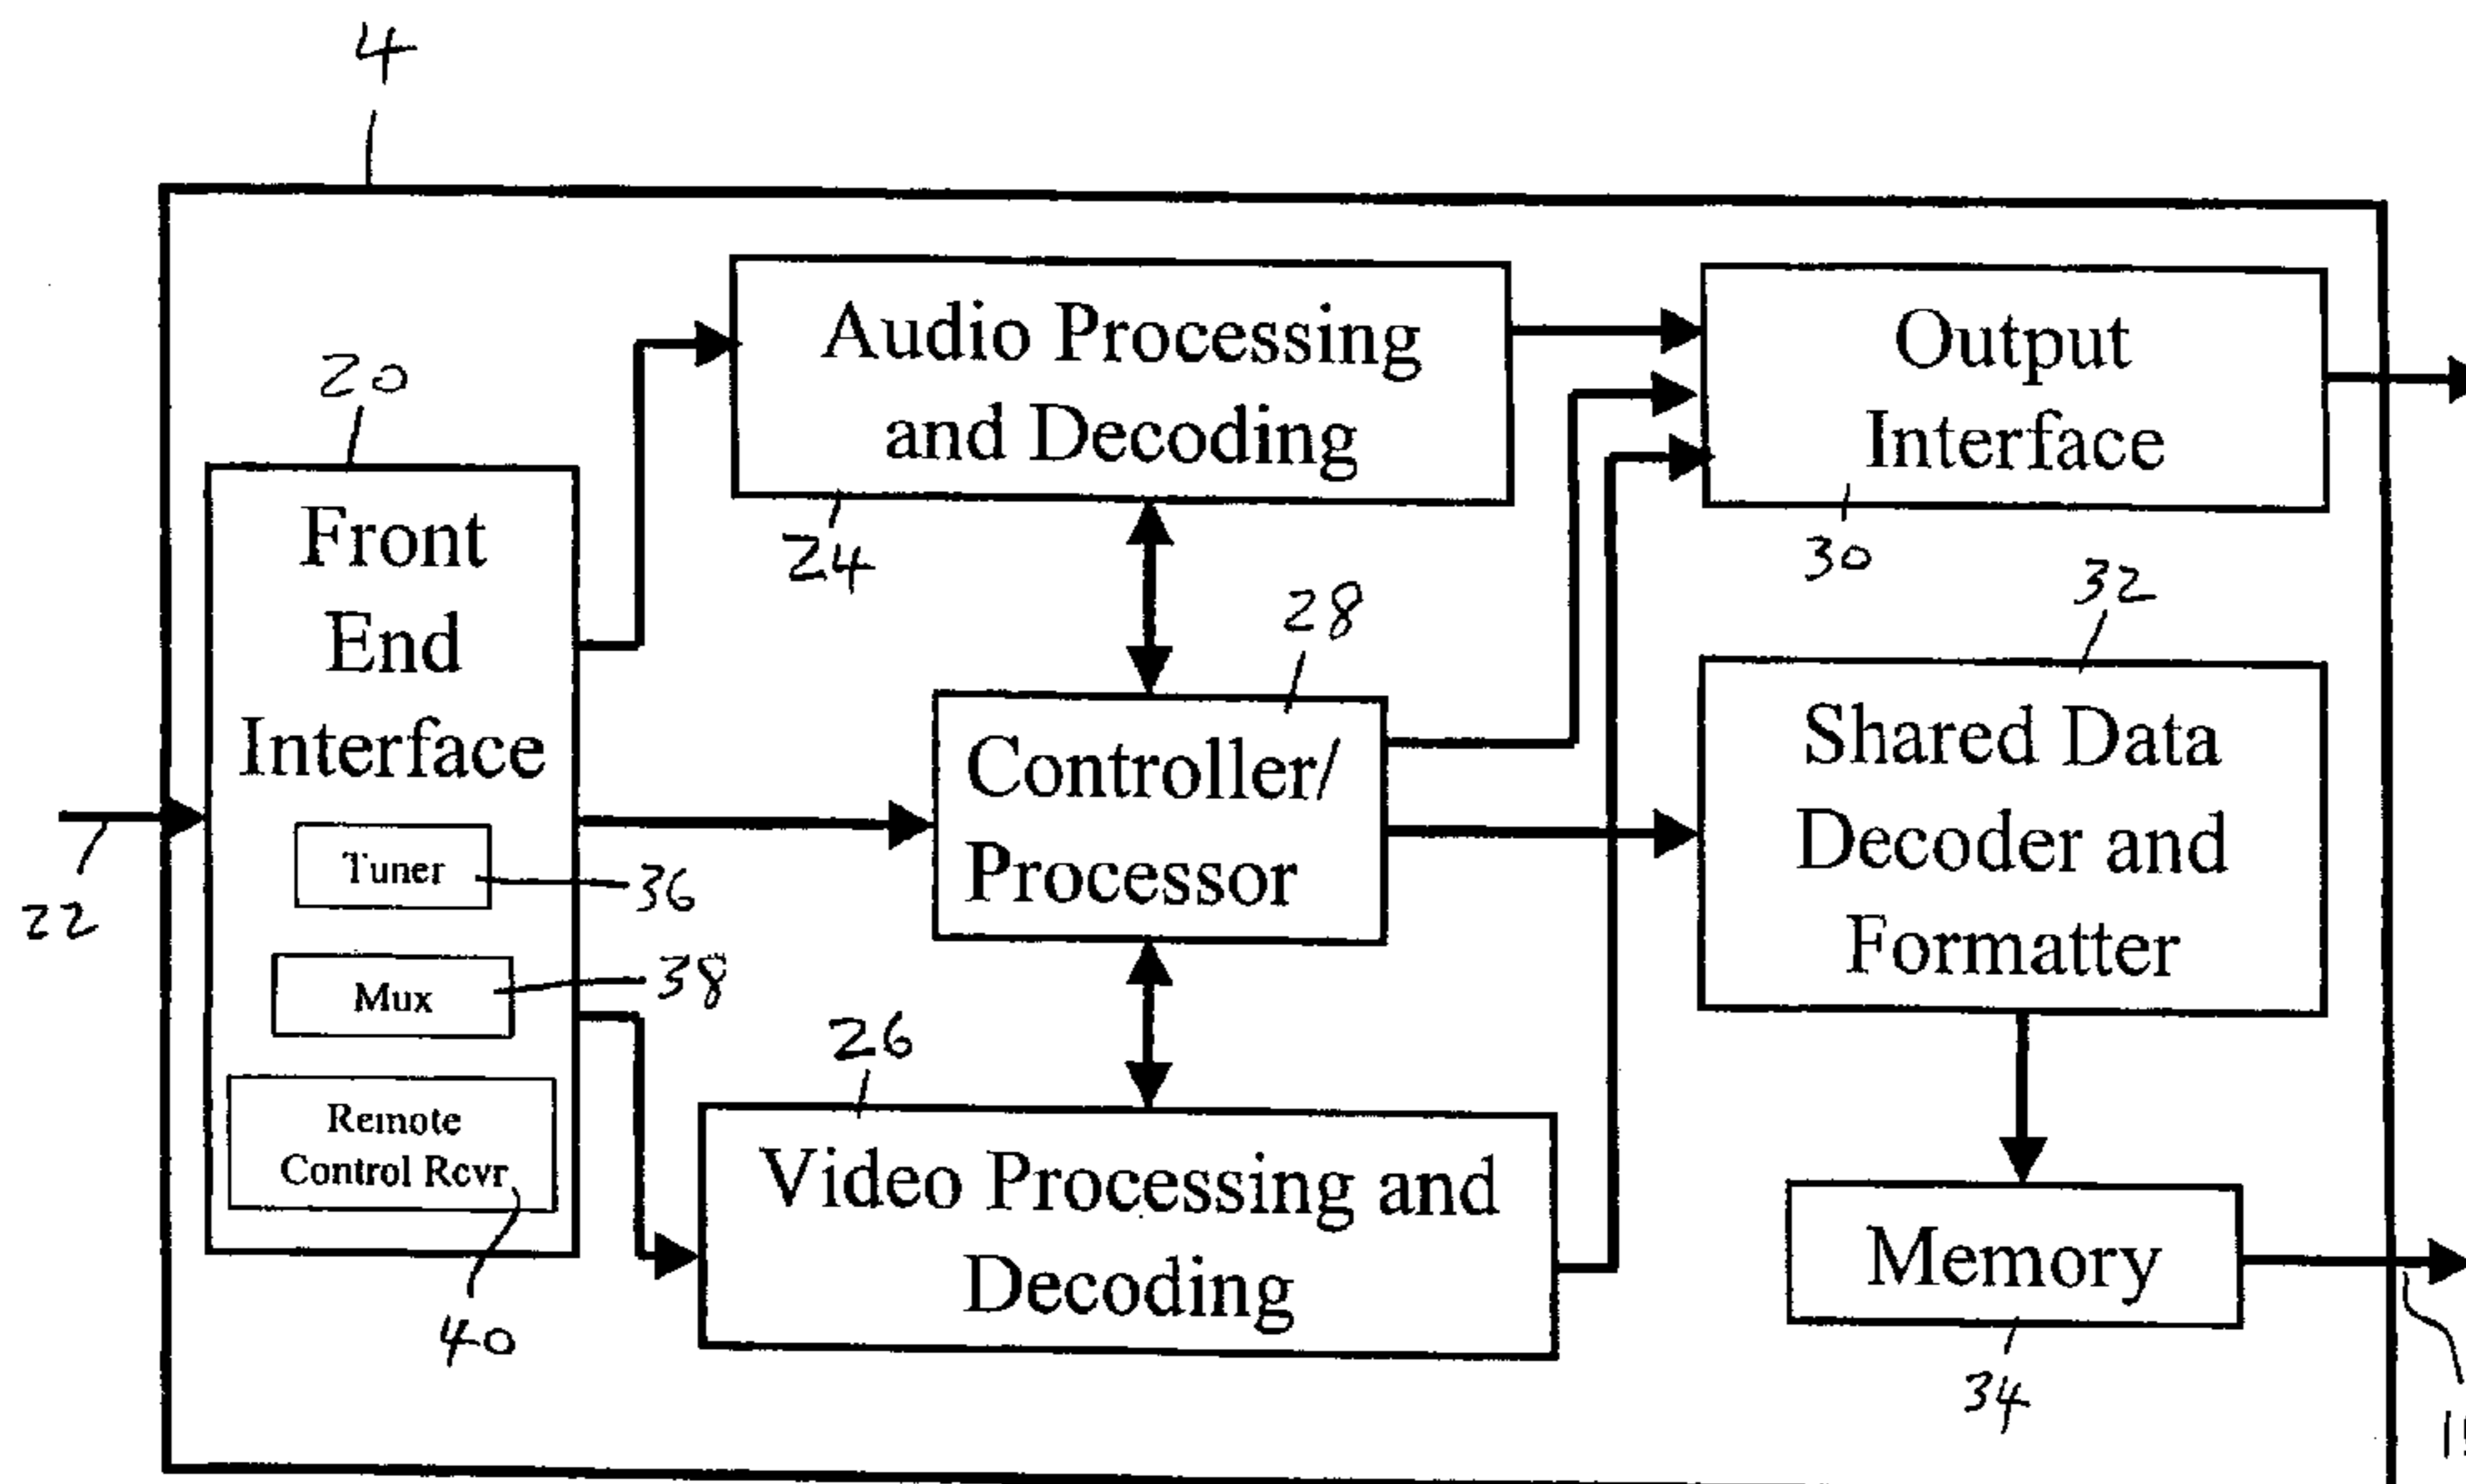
4

20

Front End Interface

Tuner

36

Mux

38

Remote Control Rcvr

40

22

Audio Processing and Decoding

24

Controller/ Processor

28

Video Processing and Decoding

26

Output Interface

30

Shared Data Decoder and Formatter

32

Memory

34

1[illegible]